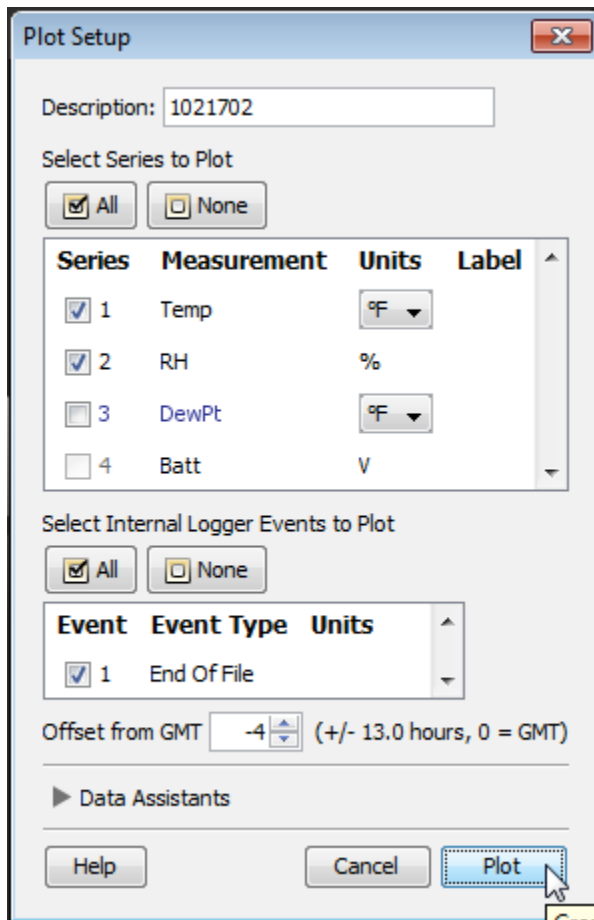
Plot Setup

Description: 1021702

Select Series to Plot

All None

| Series | Measurement | Units | Label |
|---|---|---|---|
| 1 | Temp | °F | |
| 2 | RH | % | |
| 3 | DewPt | °F | |
| 4 | Batt | V | |

Select Internal Logger Events to Plot

All None

| Event | Event Type | Units |
|---|---|---|
| 1 | End Of File | |

Offset from GMT -4 (+/- 13.0 hours, 0 = GMT)

Data Assistants

Help Cancel Plot

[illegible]